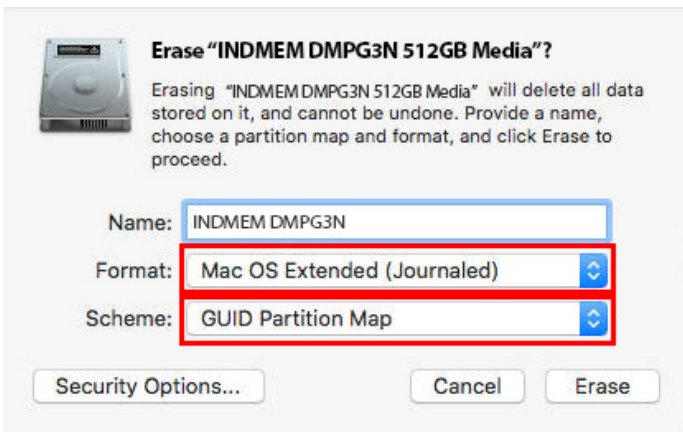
Erase "INDMEM DMPG3N 512GB Media"?

Erasing "INDMEM DMPG3N 512GB Media" will delete all data stored on it, and cannot be undone. Provide a name, choose a partition map and format, and click Erase to proceed.

Name: INDMEM DMPG3N

Format: Mac OS Extended (Journaled)

Scheme: GUID Partition Map

Security Options...

Cancel

Erase